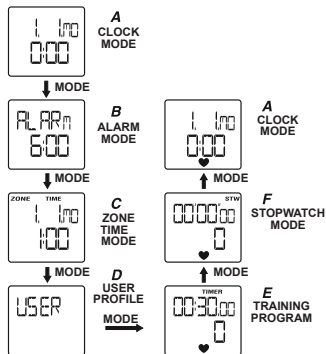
1. Mo
0:00

A
CLOCK MODE

MODE

ALARm
6:00

B
ALARM MODE

MODE

ZONE TIME
1. Mo
1:00

C
ZONE TIME MODE

MODE

USER

D
USER PROFILE

MODE

1. Mo
0:00

A
CLOCK MODE

MODE

STW
00:00 00
0

F
STOPWATCH MODE

MODE

TIMER
00:30 00
0

E
TRAINING PROGRAM